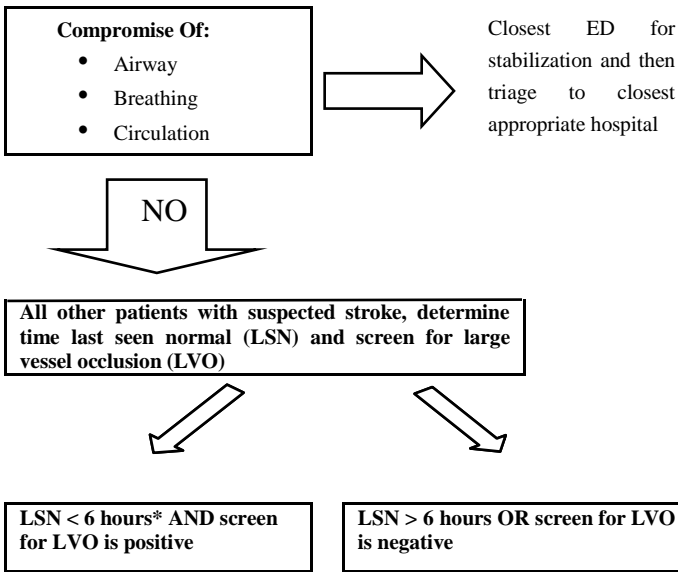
**Compromise Of:**

- Airway
- Breathing
- Circulation

Closest ED for stabilization and then triage to closest appropriate hospital

NO

**All other patients with suspected stroke, determine time last seen normal (LSN) and screen for large vessel occlusion (LVO)**

**LSN < 6 hours* AND screen for LVO is positive**

**LSN > 6 hours OR screen for LVO is negative**